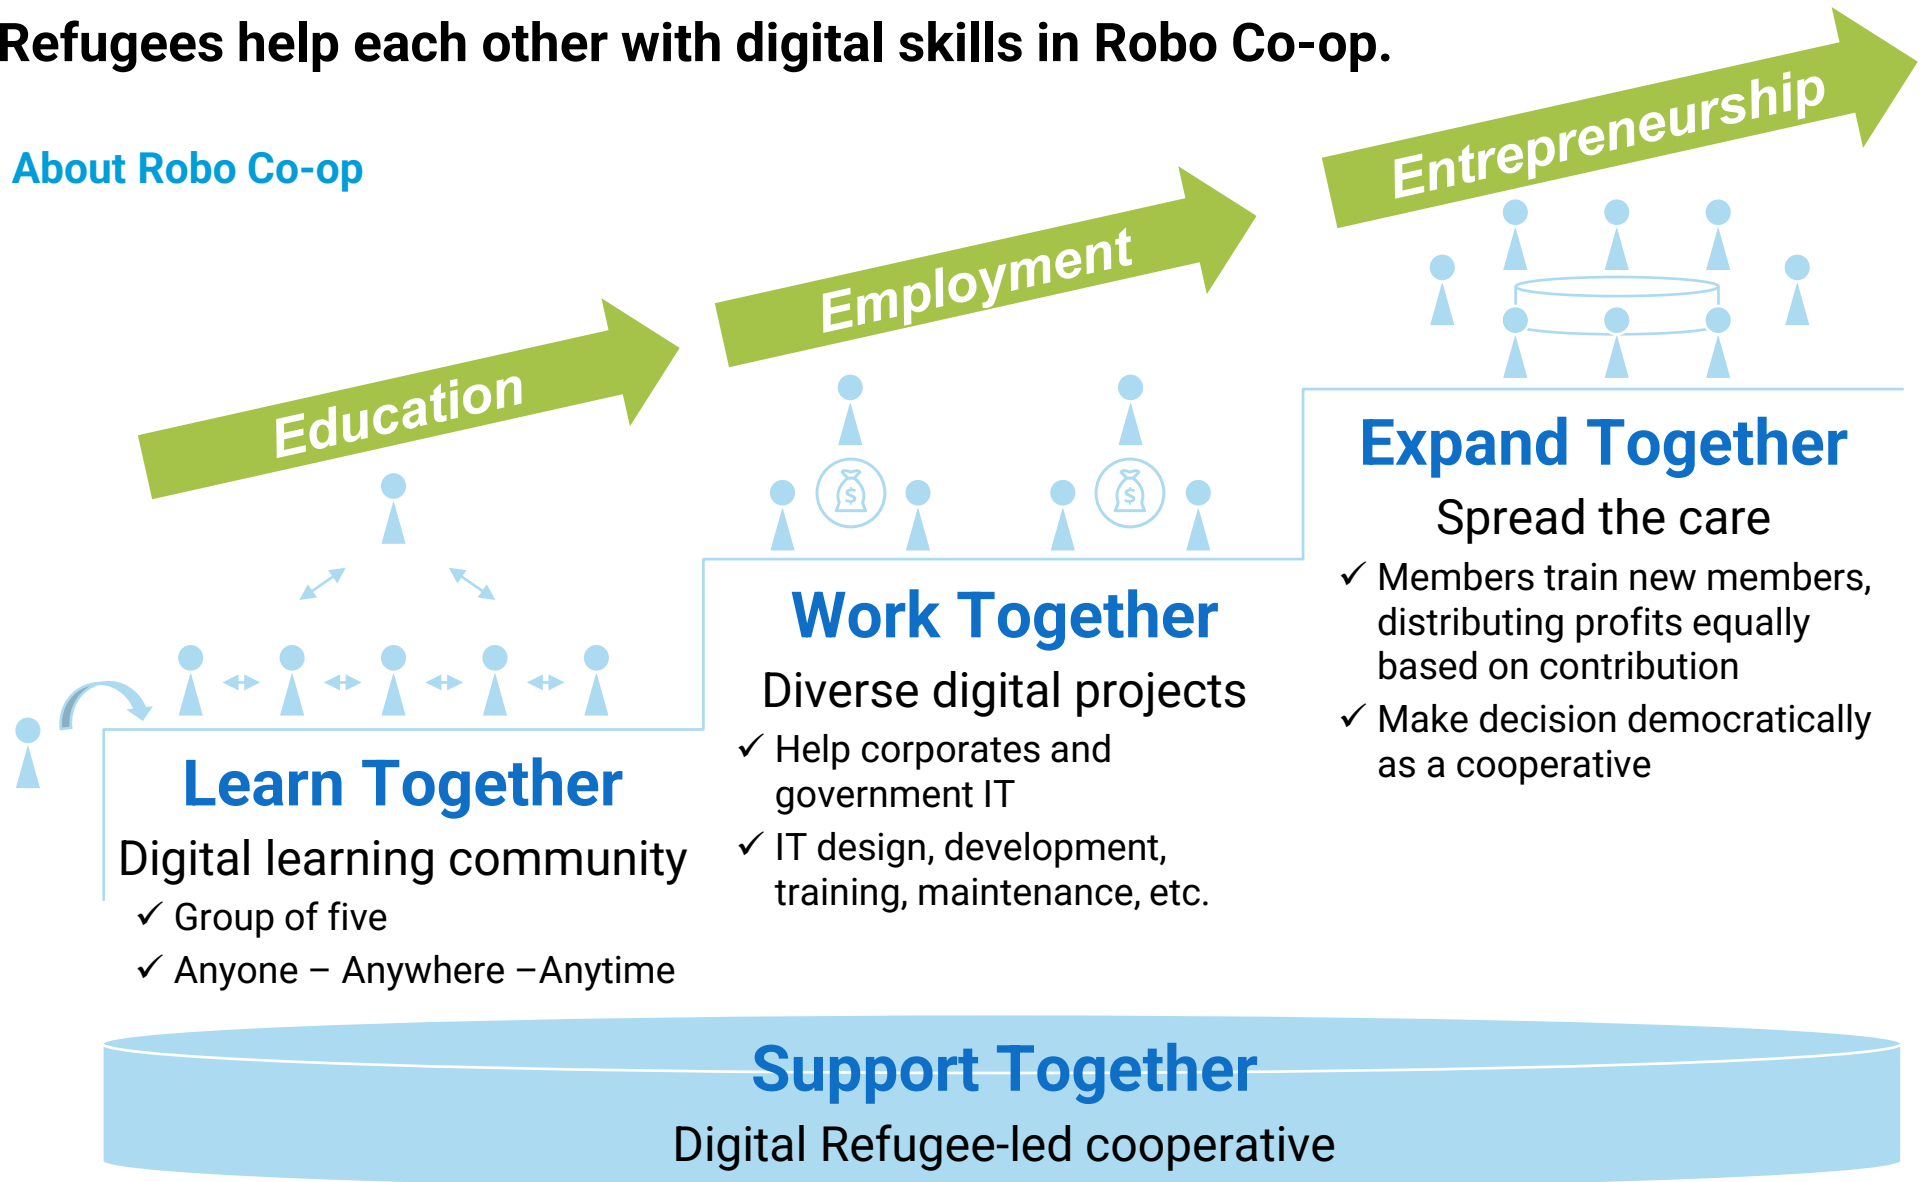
Refugees help each other with digital skills in Robo Co-op.

About Robo Co-op

Education

Employment

Entrepreneurship

Expand Together

Spread the care

✓ Members train new members, distributing profits equally based on contribution

✓ Make decision democratically as a cooperative

Work Together

Diverse digital projects

✓ Help corporates and government IT

✓ IT design, development, training, maintenance, etc.

Learn Together

Digital learning community

✓ Group of five

✓ Anyone – Anywhere –Anytime

Support Together

Digital Refugee-led cooperative